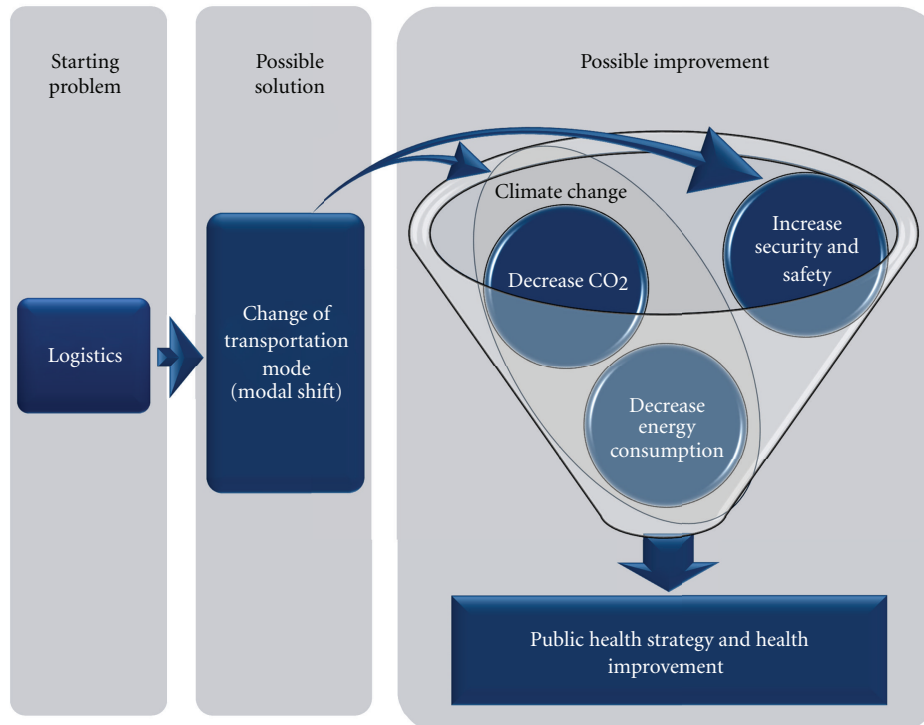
Starting problem

Possible solution

Possible improvement

Logistics

Change of transportation mode (modal shift)

Climate change

Decrease $CO_2$

Increase security and safety

Decrease energy consumption

Public health strategy and health improvement